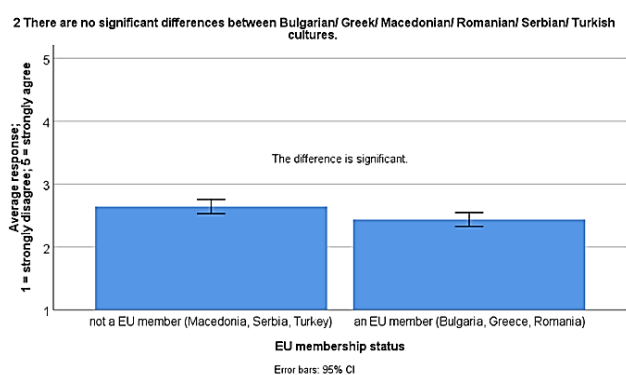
2 There are no significant differences between Bulgarian/ Greek/ Macedonian/ Romanian/ Serbian/ Turkish cultures.

Average response;
1 = strongly disagree; 5 = strongly agree

5
4
3
2
1

The difference is significant.

not a EU member (Macedonia, Serbia, Turkey)
an EU member (Bulgaria, Greece, Romania)

EU membership status

Error bars: 95% CI